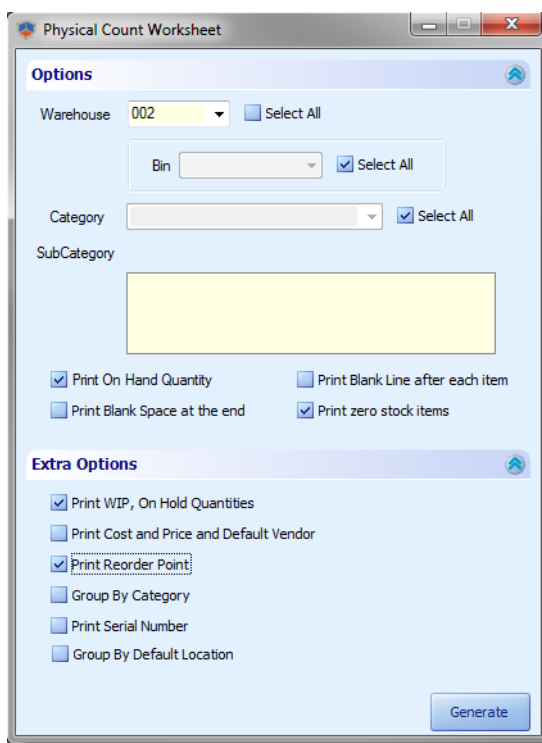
Physical Count Worksheet

Options

Warehouse 002 Select All

Bin Select All

Category Select All

SubCategory

Print On Hand Quantity
Print Blank Line after each item
Print Blank Space at the end
Print zero stock items

Extra Options

Print WIP, On Hold Quantities
Print Cost and Price and Default Vendor
Print Reorder Point
Group By Category
Print Serial Number
Group By Default Location

Generate